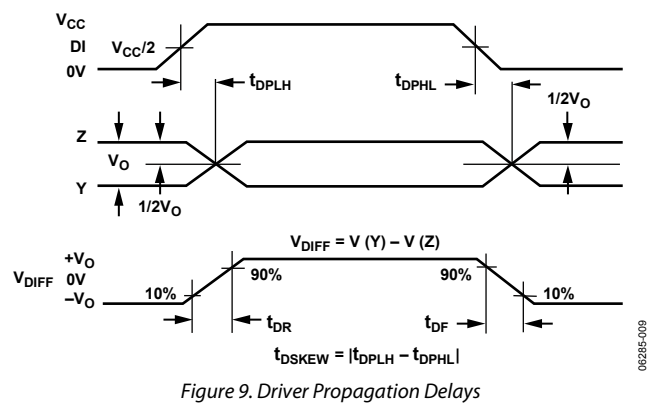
$V_{CC}$
DI
0V
$V_{CC}/2$
$t_{DPLH}$
$t_{DPHL}$
Z
$V_O$
Y
$1/2V_O$
$1/2V_O$
$V_{DIFF} = V(Y) - V(Z)$
$V_{DIFF}$
$+V_O$
0V
$-V_O$
10%
90%
90%
10%
$t_{DR}$
$t_{DF}$
$t_{DSKEW} = |t_{DPLH} - t_{DPHL}|$
06285-009
Figure 9. Driver Propagation Delays